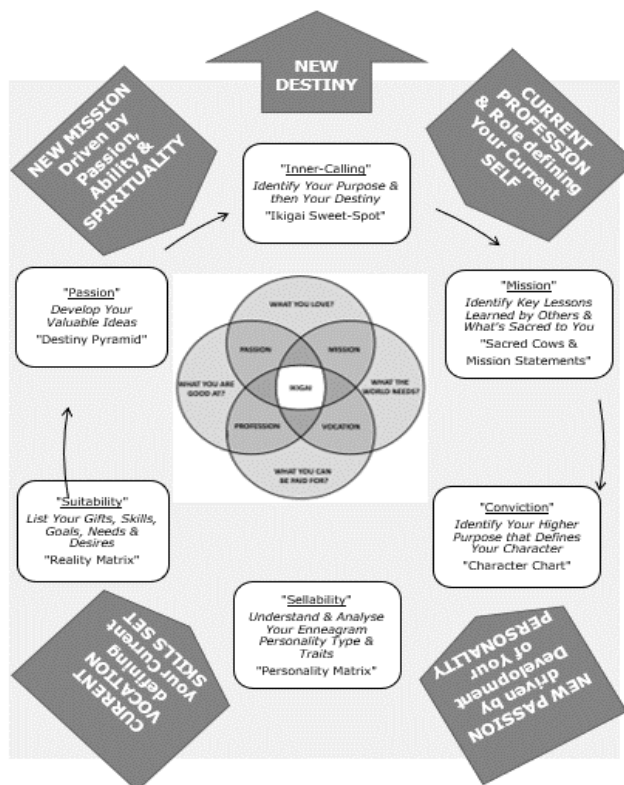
NEW DESTINY

NEW MISSION Driven by Passion, Ability & SPIRITUALITY

CURRENT PROFESSION & Role defining Your Current SELF

"Inner-Calling"
*Identify Your Purpose & then Your Destiny*
"Ikigai Sweet-Spot"

"Passion"
*Develop Your Valuable Ideas*
"Destiny Pyramid"

"Mission"
*Identify Key Lessons Learned by Others & What's Sacred to You*
"Sacred Cows & Mission Statements"

WHAT YOU LOVE?
PASSION
MISSION
WHAT YOU ARE GOOD AT?
IKIGAI
WHAT THE WORLD NEEDS?
PROFESSION
VOCATION
WHAT YOU CAN BE PAID FOR?

"Suitability"
*List Your Gifts, Skills, Goals, Needs & Desires*
"Reality Matrix"

"Conviction"
*Identify Your Higher Purpose that Defines Your Character*
"Character Chart"

"Sellability"
*Understand & Analyse Your Enneagram Personality Type & Traits*
"Personality Matrix"

CURRENT VOCATION your Current defining SKILLS SET

NEW PASSION driven by Development of Your PERSONALITY